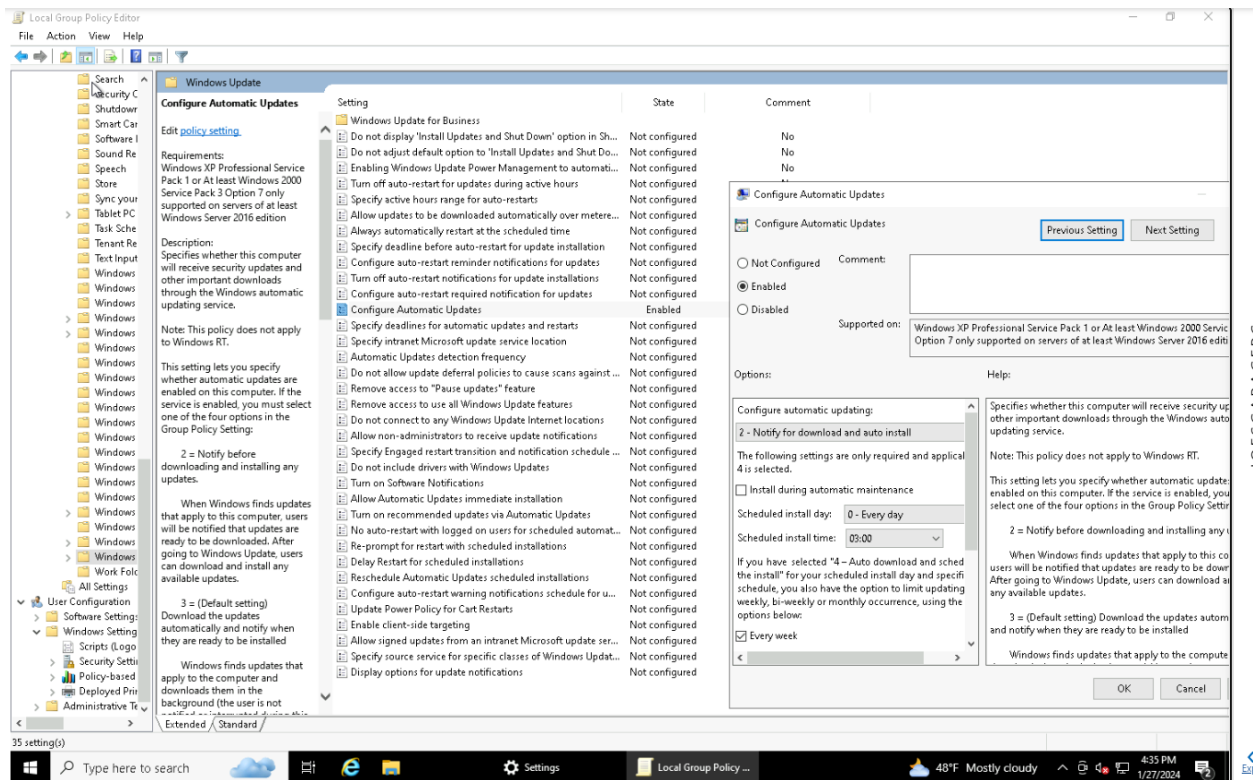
Local Group Policy Editor

File Action View Help

Search
Security C
Shutdowr
Smart Car
Software I
Sound Re
Speech
Store
Sync your
Tablet PC
Task Sche
Tenant Re
Text Input
Windows
Windows
Windows
Windows
Windows
Windows
Windows
Windows
Windows
Windows
Windows
Windows
Windows
Windows
Windows
Windows
Windows
Windows
Windows
Work Folc
All Settings
User Configuration
Software Settings
Windows Setting
Scripts (Logo
Security Setti
Policy-based
Deployed Prir
Administrative Te

Windows Update

Configure Automatic Updates

Edit policy setting

Requirements:
Windows XP Professional Service Pack 1 or At least Windows 2000 Service Pack 3 Option 7 only supported on servers of at least Windows Server 2016 edition

Description:
Specifies whether this computer will receive security updates and other important downloads through the Windows automatic updating service.

Note: This policy does not apply to Windows RT.

This setting lets you specify whether automatic updates are enabled on this computer. If the service is enabled, you must select one of the four options in the Group Policy Setting:

2 = Notify before downloading and installing any updates.

When Windows finds updates that apply to this computer, users will be notified that updates are ready to be downloaded. After going to Windows Update, users can download and install any available updates.

3 = (Default setting) Download the updates automatically and notify when they are ready to be installed

Windows finds updates that apply to the computer and downloads them in the background (the user is not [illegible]

| Setting | State | Comment |
|---|---|---|
| Windows Update for Business | | |
| Do not display 'Install Updates and Shut Down' option in Sh... | Not configured | No |
| Do not adjust default option to 'Install Updates and Shut Do... | Not configured | No |
| Enabling Windows Update Power Management to automati... | Not configured | No |
| Turn off auto-restart for updates during active hours | Not configured | |
| Specify active hours range for auto-restarts | Not configured | |
| Allow updates to be downloaded automatically over metere... | Not configured | |
| Always automatically restart at the scheduled time | Not configured | |
| Specify deadline before auto-restart for update installation | Not configured | |
| Configure auto-restart reminder notifications for updates | Not configured | |
| Turn off auto-restart notifications for update installations | Not configured | |
| Configure auto-restart required notification for updates | Not configured | |
| Configure Automatic Updates | Enabled | |
| Specify deadlines for automatic updates and restarts | Not configured | |
| Specify intranet Microsoft update service location | Not configured | |
| Automatic Updates detection frequency | Not configured | |
| Do not allow update deferral policies to cause scans against ... | Not configured | |
| Remove access to "Pause updates" feature | Not configured | |
| Remove access to use all Windows Update features | Not configured | |
| Do not connect to any Windows Update Internet locations | Not configured | |
| Allow non-administrators to receive update notifications | Not configured | |
| Specify Engaged restart transition and notification schedule ... | Not configured | |
| Do not include drivers with Windows Updates | Not configured | |
| Turn on Software Notifications | Not configured | |
| Allow Automatic Updates immediate installation | Not configured | |
| Turn on recommended updates via Automatic Updates | Not configured | |
| No auto-restart with logged on users for scheduled automat... | Not configured | |
| Re-prompt for restart with scheduled installations | Not configured | |
| Delay Restart for scheduled installations | Not configured | |
| Reschedule Automatic Updates scheduled installations | Not configured | |
| Configure auto-restart warning notifications schedule for u... | Not configured | |
| Update Power Policy for Cart Restarts | Not configured | |
| Enable client-side targeting | Not configured | |
| Allow signed updates from an intranet Microsoft update ser... | Not configured | |
| Specify source service for specific classes of Windows Updat... | Not configured | |
| Display options for update notifications | Not configured | |

Extended Standard

35 setting(s)

Configure Automatic Updates

Configure Automatic Updates

Previous Setting Next Setting

Not Configured Comment:
Enabled
Disabled
Supported on: Windows XP Professional Service Pack 1 or At least Windows 2000 Servic Option 7 only supported on servers of at least Windows Server 2016 editi

Options: Help:

Configure automatic updating:
2 - Notify for download and auto install
The following settings are only required and applical 4 is selected.
Install during automatic maintenance
Scheduled install day: 0 - Every day
Scheduled install time: 03:00
If you have selected "4 – Auto download and sched the install" for your scheduled install day and specifi schedule, you also have the option to limit updating weekly, bi-weekly or monthly occurrence, using the options below:
Every week

Specifies whether this computer will receive security up other important downloads through the Windows auto updating service.

Note: This policy does not apply to Windows RT.

This setting lets you specify whether automatic update enabled on this computer. If the service is enabled, you select one of the four options in the Group Policy Settir

2 = Notify before downloading and installing any u

When Windows finds updates that apply to this co users will be notified that updates are ready to be dowr After going to Windows Update, users can download ar any available updates.

3 = (Default setting) Download the updates autom and notify when they are ready to be installed

Windows finds updates that apply to the compute

OK Cancel

Type here to search Settings Local Group Policy ... 48°F Mostly cloudy 4:35 PM 1/27/2024